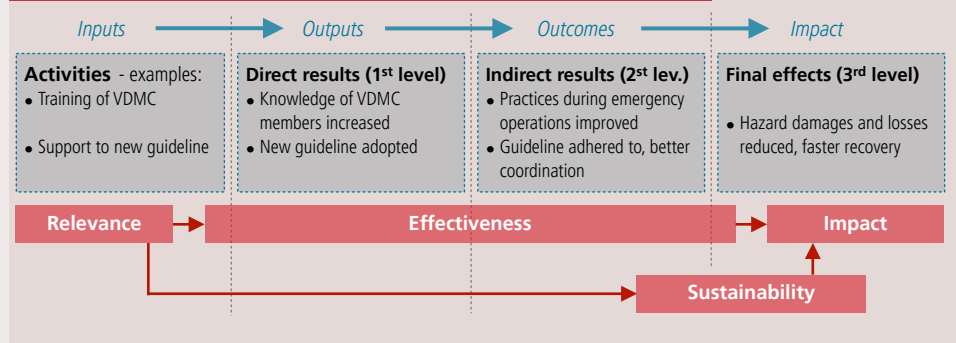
Inputs

Outputs

Outcomes

Impact

**Activities** - examples:
- Training of VDMC
- Support to new guideline

**Direct results (1$^{st}$ level)**
- Knowledge of VDMC members increased
- New guideline adopted

**Indirect results (2$^{st}$ lev.)**
- Practices during emergency operations improved
- Guideline adhered to, better coordination

**Final effects (3$^{rd}$ level)**
- Hazard damages and losses reduced, faster recovery

Relevance

Effectiveness

Impact

Sustainability